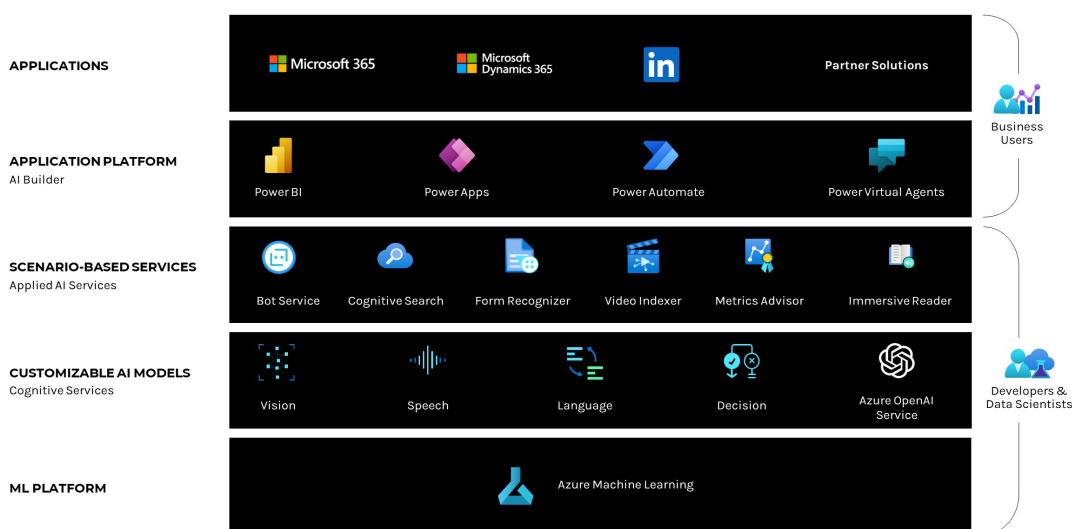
APPLICATIONS

Microsoft 365

Microsoft Dynamics 365

in

Partner Solutions

APPLICATION PLATFORM
AI Builder

Power BI

Power Apps

Power Automate

Power Virtual Agents

Business Users

SCENARIO-BASED SERVICES
Applied AI Services

Bot Service

Cognitive Search

Form Recognizer

Video Indexer

Metrics Advisor

Immersive Reader

CUSTOMIZABLE AI MODELS
Cognitive Services

Vision

Speech

Language

Decision

Azure OpenAI Service

Developers & Data Scientists

ML PLATFORM

Azure Machine Learning